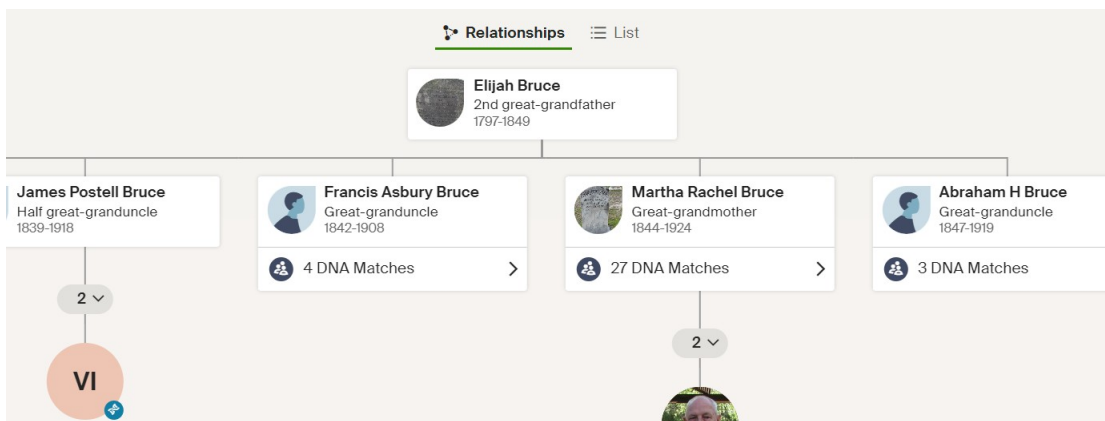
Relationships
List

Elijah Bruce
2nd great-grandfather
1797-1849

James Postell Bruce
Half great-granduncle
1839-1918

2

VI

Francis Asbury Bruce
Great-granduncle
1842-1908

4 DNA Matches

Martha Rachel Bruce
Great-grandmother
1844-1924

27 DNA Matches

2

Abraham H Bruce
Great-granduncle
1847-1919

3 DNA Matches